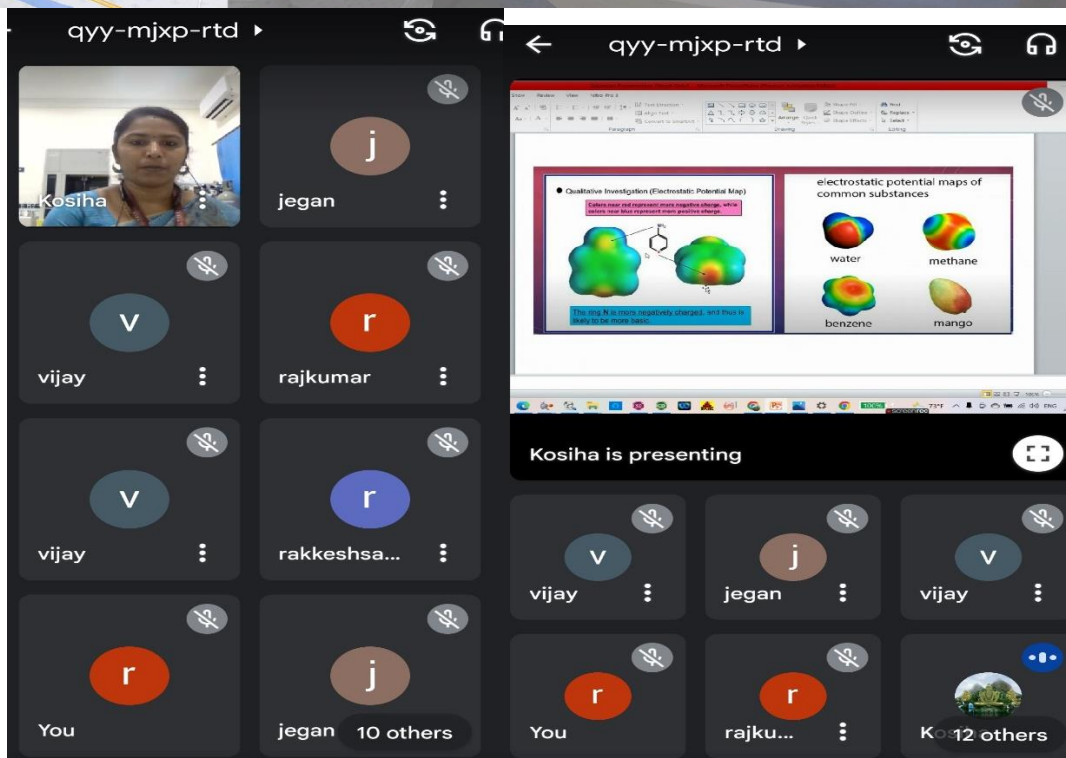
qyy-mjxp-rtd ▸

Kosiha

j
jegan

V
vijay

r
rajkumar

V
vijay

r
rakkeshsa...

r
You

j
jegan

10 others

qyy-mjxp-rtd ▸

Qualitative Investigation (Electrostatic Potential Map)

Colors near red represent more negative charge, while colors near blue represent more positive charge.

The ring N is more negatively charged, and thus is likely to be more basic.

electrostatic potential maps of common substances

water

methane

benzene

mango

Kosiha is presenting

V
vijay

j
jegan

V
vijay

r
You

r
rajku...

Ko

12 others